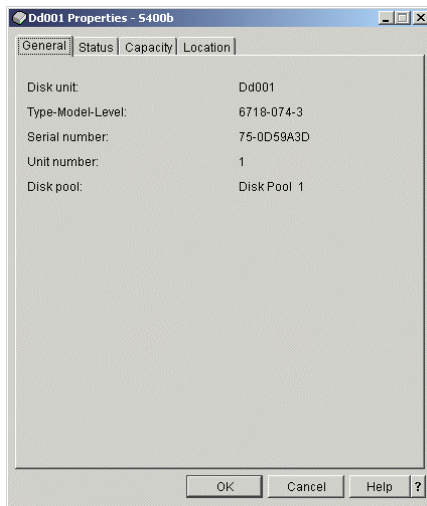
Dd001 Properties - S400b

General | Status | Capacity | Location

| | |
|---|---|
| Disk unit: | Dd001 |
| Type-Model-Level: | 6718-074-3 |
| Serial number: | 75-0D59A3D |
| Unit number: | 1 |
| Disk pool: | Disk Pool 1 |

OK | Cancel | Help | ?